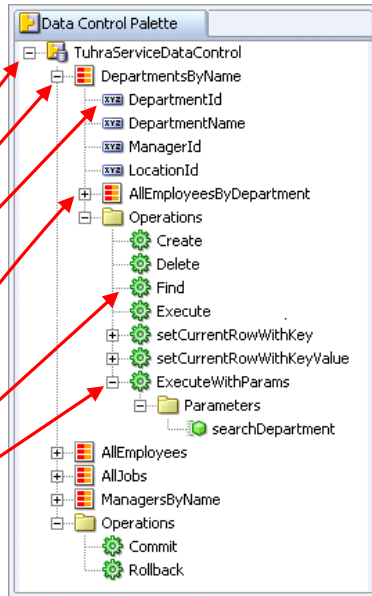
Data Control Palette

TuhraServiceDataControl
DepartmentsByName
XYZ DepartmentId
XYZ DepartmentName
XYZ ManagerId
XYZ LocationId
AllEmployeesByDepartment
Operations
Create
Delete
Find
Execute
setCurrentRowWithKey
setCurrentRowWithKeyValue
ExecuteWithParams
Parameters
searchDepartment
AllEmployees
AllJobs
ManagersByName
Operations
Commit
Rollback